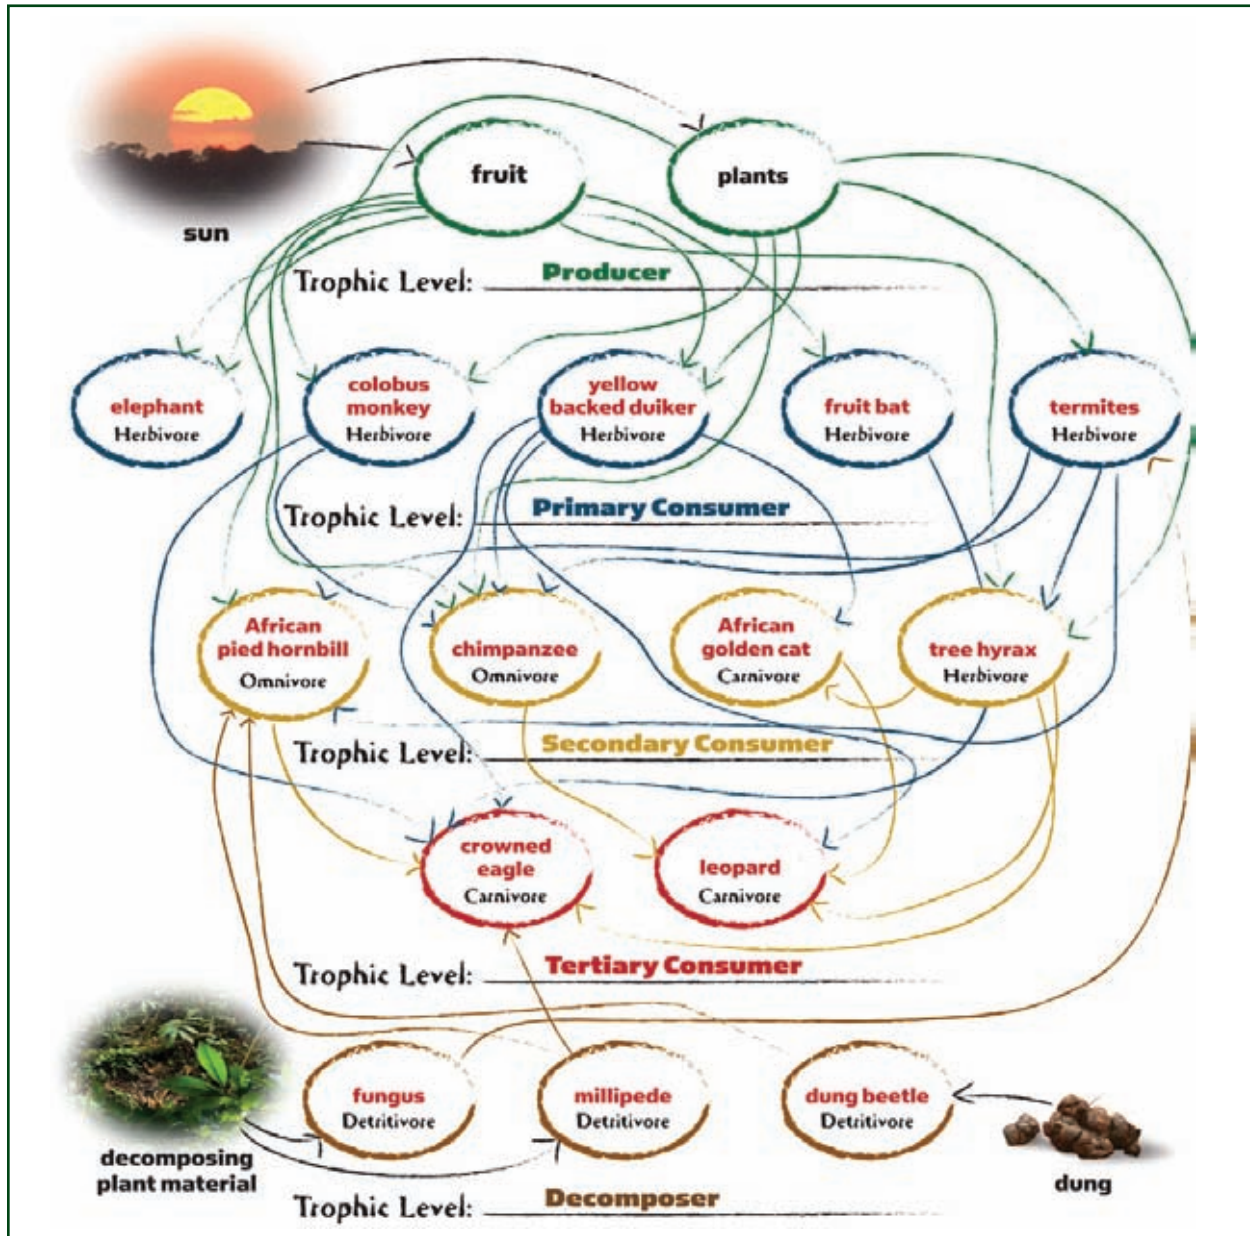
sun

fruit

plants

Trophic Level: Producer

elephant
Herbivore

colobus monkey
Herbivore

yellow backed duiker
Herbivore

fruit bat
Herbivore

termites
Herbivore

Trophic Level: Primary Consumer

African pied hornbill
Omnivore

chimpanzee
Omnivore

African golden cat
Carnivore

tree hyrax
Herbivore

Trophic Level: Secondary Consumer

crowned eagle
Carnivore

leopard
Carnivore

Trophic Level: Tertiary Consumer

fungus
Detritivore

millipede
Detritivore

dung beetle
Detritivore

decomposing plant material

dung

Trophic Level: Decomposer